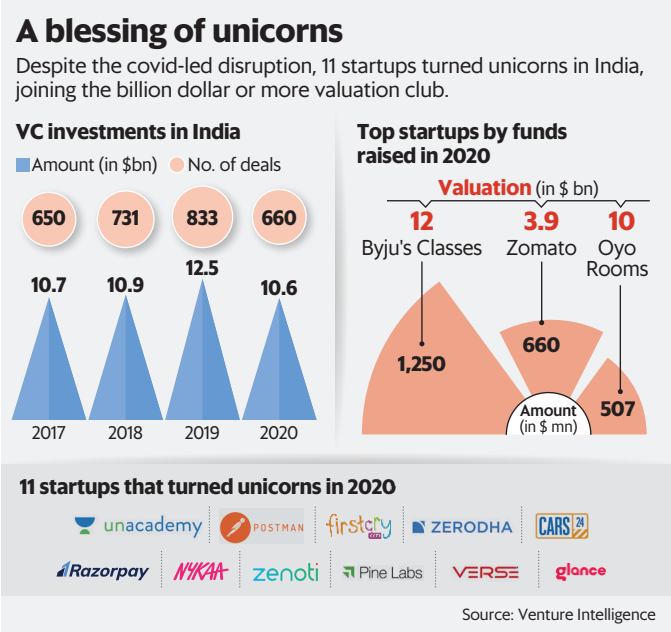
A blessing of unicorns

Despite the covid-led disruption, 11 startups turned unicorns in India, joining the billion dollar or more valuation club.

VC investments in India

Amount (in \$bn) No. of deals

| | 2017 | 2018 | 2019 | 2020 |
|---|---|---|---|---|
| No. of deals | 650 | 731 | 833 | 660 |
| Amount (in \$bn) | 10.7 | 10.9 | 12.5 | 10.6 |

Top startups by funds raised in 2020

Valuation (in \$ bn)

12 Byju's Classes

3.9 Zomato

10 Oyo Rooms

1,250

660

507

Amount (in \$ mn)

11 startups that turned unicorns in 2020

unacademy POSTMAN firstcry ZERODHA CARS24

Razorpay NYKAA zenoti Pine Labs VERSE glance

Source: Venture Intelligence